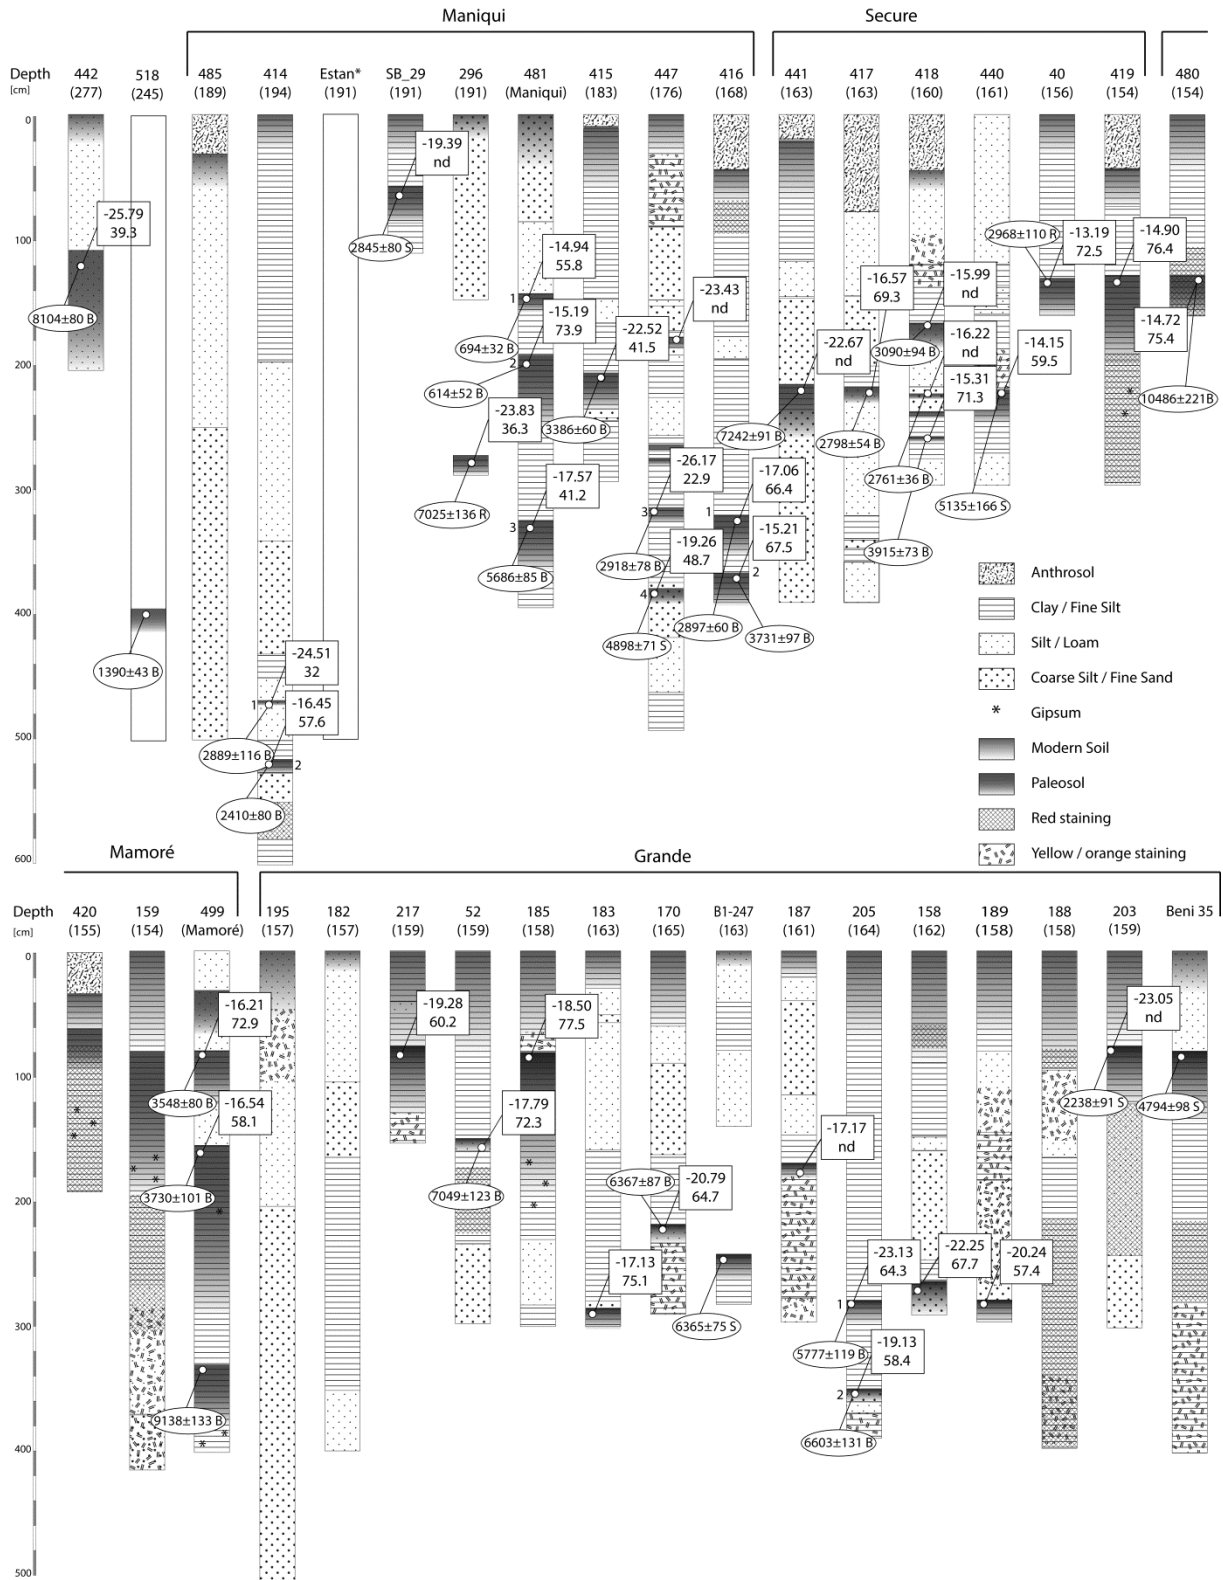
Maniqui

Secure

Depth [cm]

442 (277)

518 (245)

485 (189)

414 (194)

Estan* (191)

SB_29 (191)

296 (191)

481 (Maniqui)

415 (183)

447 (176)

416 (168)

441 (163)

417 (163)

418 (160)

440 (161)

40 (156)

419 (154)

480 (154)

0
100
200
300
400
500
600

-25.79
39.3

8104±80 B

1390±43 B

-19.39
nd

2845±80 S

7025±136 R

-14.94
55.8

1

694±32 B

-15.19
73.9

2

614±52 B

-23.83
36.3

-17.57
41.2

3

5686±85 B

3386±60 B

-22.52
41.5

-23.43
nd

-26.17
22.9

3

2918±78 B

-19.26
48.7

4

4898±71 S

-17.06
66.4

1

-15.21
67.5

2

2897±60 B

3731±97 B

-22.67
nd

7242±91 B

-16.57
69.3

2798±54 B

-15.99
nd

3090±94 B

-16.22
nd

-15.31
71.3

2761±36 B

3915±73 B

-14.15
59.5

5135±166 S

2968±110 R

-13.19
72.5

-14.90
76.4

-14.72
75.4

10486±221B

-24.51
32

-16.45
57.6

1

2889±116 B

2

2410±80 B

Anthrosol

Clay / Fine Silt

Silt / Loam

Coarse Silt / Fine Sand

* Gipsum

Modern Soil

Paleosol

Red staining

Yellow / orange staining

Mamoré

Grande

Depth [cm]

420 (155)

159 (154)

499 (Mamoré)

195 (157)

182 (157)

217 (159)

52 (159)

185 (158)

183 (163)

170 (165)

B1-247 (163)

187 (161)

205 (164)

158 (162)

189 (158)

188 (158)

203 (159)

Beni 35

0
100
200
300
400
500

-16.21
72.9

3548±80 B

-16.54
58.1

3730±101 B

9138±133 B

-19.28
60.2

-17.79
72.3

7049±123 B

-18.50
77.5

6367±87 B

-20.79
64.7

-17.13
75.1

6365±75 S

-17.17
nd

-23.13
64.3

1

5777±119 B

-19.13
58.4

2

6603±131 B

-22.25
67.7

-20.24
57.4

-23.05
nd

2238±91 S

4794±98 S